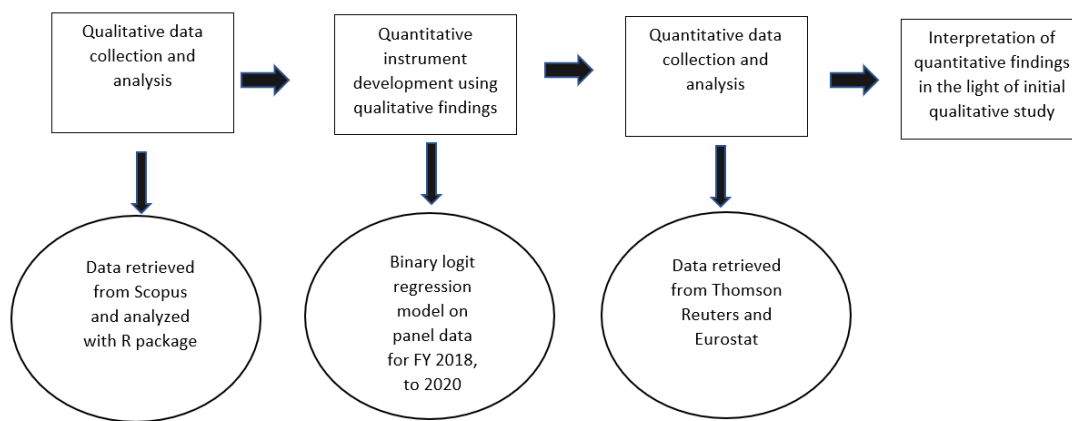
Qualitative data collection and analysis

Quantitative instrument development using qualitative findings

Quantitative data collection and analysis

Interpretation of quantitative findings in the light of initial qualitative study

Data retrieved from Scopus and analyzed with R package

Binary logit regression model on panel data for FY 2018, to 2020

Data retrieved from Thomson Reuters and Eurostat